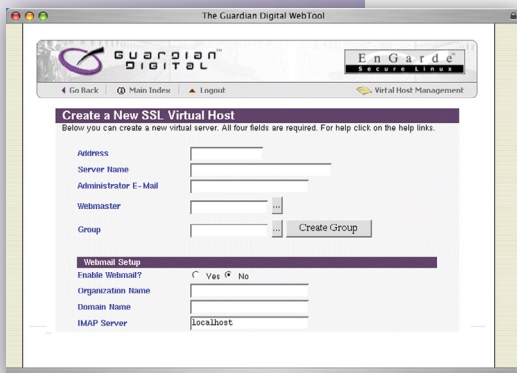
The Guardian Digital WebTool

GUARDIAN™ DIGITAL

EnGarde™ Secure Linux

Go Back | Main Index | Logout

Virtual Host Management

Create a New SSL Virtual Host

Below you can create a new virtual server. All four fields are required. For help click on the help links.

Address

Server Name

Administrator E-Mail

Webmaster ...

Group ... Create Group

Webmail Setup

Enable Webmail? Yes No

Organization Name

Domain Name

IMAP Server localhost